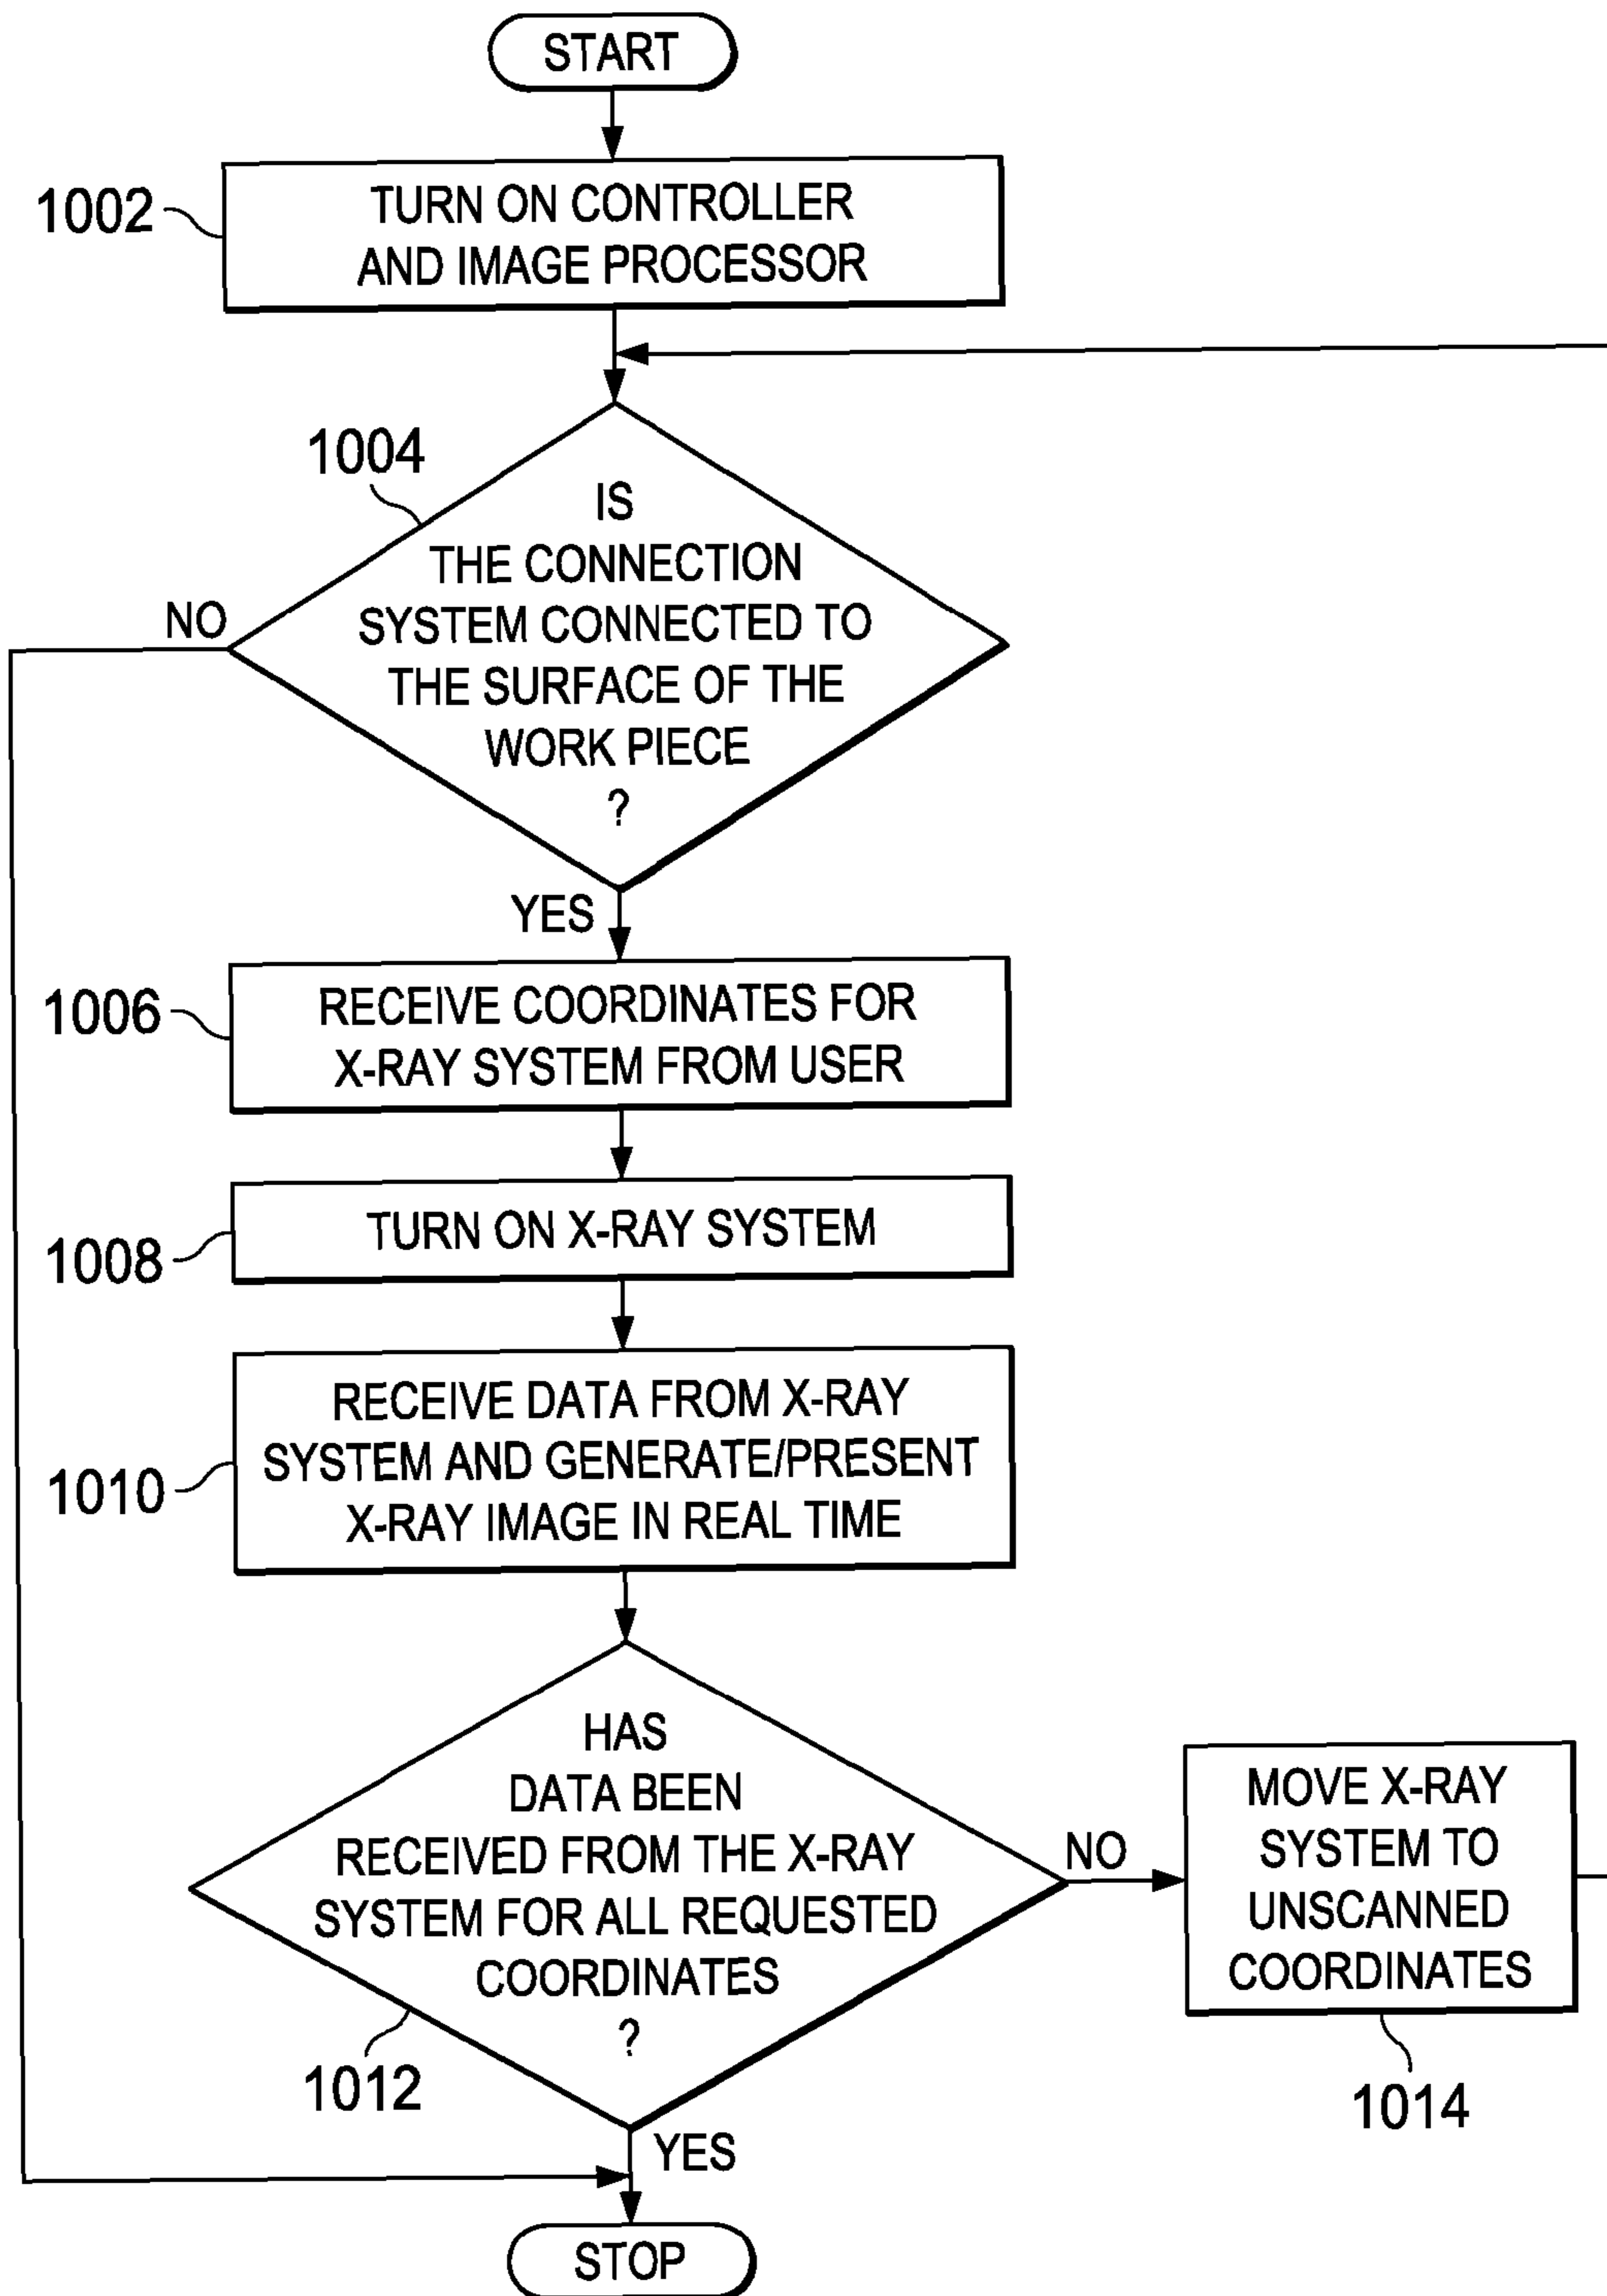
START

1002

TURN ON CONTROLLER AND IMAGE PROCESSOR

1004

IS THE CONNECTION SYSTEM CONNECTED TO THE SURFACE OF THE WORK PIECE ?

NO

YES

1006

RECEIVE COORDINATES FOR X-RAY SYSTEM FROM USER

1008

TURN ON X-RAY SYSTEM

1010

RECEIVE DATA FROM X-RAY SYSTEM AND GENERATE/PRESENT X-RAY IMAGE IN REAL TIME

HAS DATA BEEN RECEIVED FROM THE X-RAY SYSTEM FOR ALL REQUESTED COORDINATES ?

1012

NO

MOVE X-RAY SYSTEM TO UNSCANNED COORDINATES

1014

YES

STOP